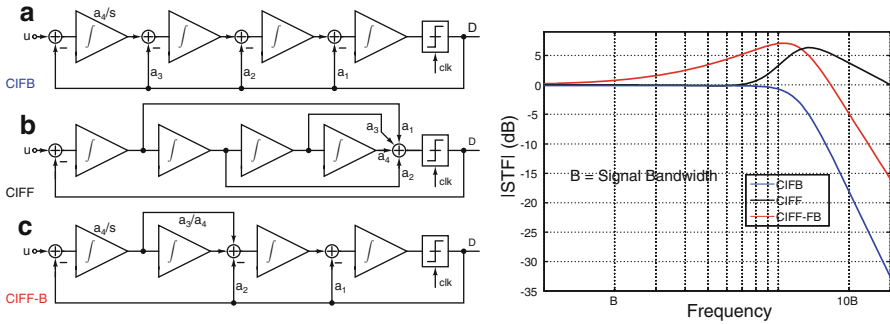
a
$a_4/s$
u
−
$a_3$
$a_2$
$a_1$
D
clk
CIFB

b
$a_3$
$a_1$
u
−
$a_4$
$a_2$
D
clk
CIFF

c
$a_4/s$
$a_3/a_4$
u
−
−
−
$a_2$
$a_1$
D
clk
CIFF-B

|STF| (dB)
5
0
-5
-10
-15
-20
-25
-30
-35
B = Signal Bandwidth
CIFB
CIFF
CIFF-FB
B
10B
Frequency